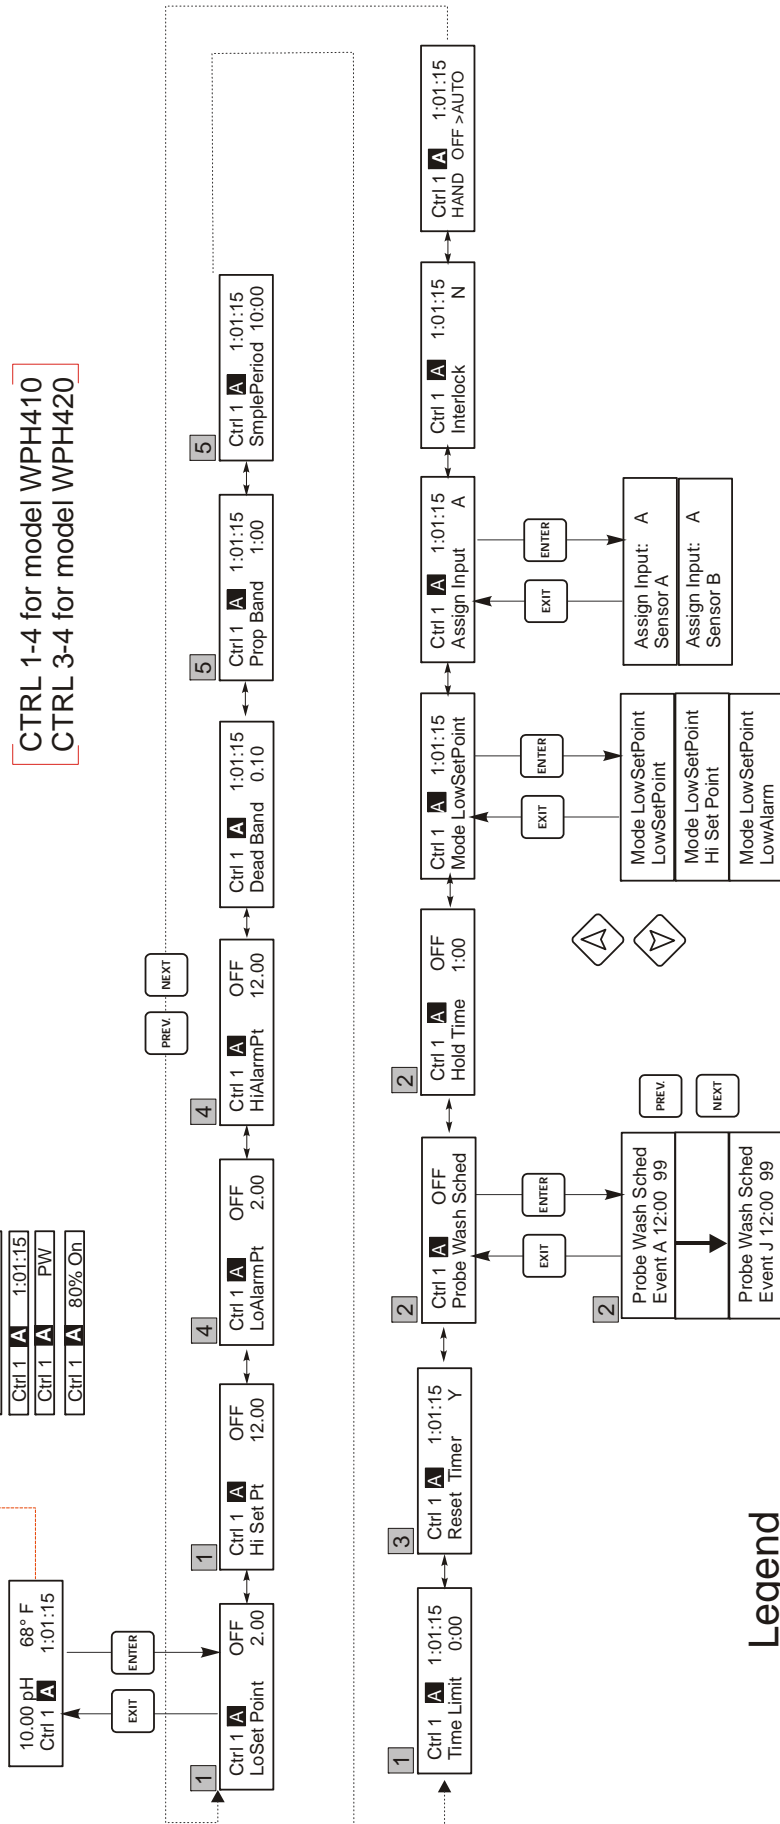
CTRL 1-4 for model WPH410
CTRL 3-4 for model WPH420

Ctrl 1 A 1:01:15
Ctrl 1 A PW
Ctrl 1 A 80% On

10.00 pH 68° F
Ctrl 1 A 1:01:15

EXIT
ENTER

1
Ctrl 1 A OFF
LoSet Point 2.00

1
Ctrl 1 A OFF
Hi Set Pt 12.00

4
Ctrl 1 A OFF
LoAlarmPt 2.00

4
Ctrl 1 A OFF
HiAlarmPt 12.00

PREV.
NEXT

Ctrl 1 A 1:01:15
Dead Band 0.10

5
Ctrl 1 A 1:01:15
Prop Band 1:00

5
Ctrl 1 A 1:01:15
SmplePeriod 10:00

1
Ctrl 1 A 1:01:15
Time Limit 0:00

3
Ctrl 1 A 1:01:15
Reset Timer Y

2
Ctrl 1 A OFF
Probe Wash Sched

EXIT
ENTER

2
Probe Wash Sched
Event A 12:00 99

Probe Wash Sched
Event J 12:00 99

PREV.
NEXT

2
Ctrl 1 A OFF
Hold Time 1:00

Ctrl 1 A 1:01:15
Mode LowSetPoint

EXIT
ENTER

Mode LowSetPoint
LowSetPoint

Mode LowSetPoint
Hi Set Point

Mode LowSetPoint
LowAlarm

Ctrl 1 A 1:01:15
Assign Input A

EXIT
ENTER

Assign Input: A
Sensor A

Assign Input: A
Sensor B

Ctrl 1 A 1:01:15
Interlock N

Ctrl 1 A 1:01:15
HAND OFF >AUTO

Legend